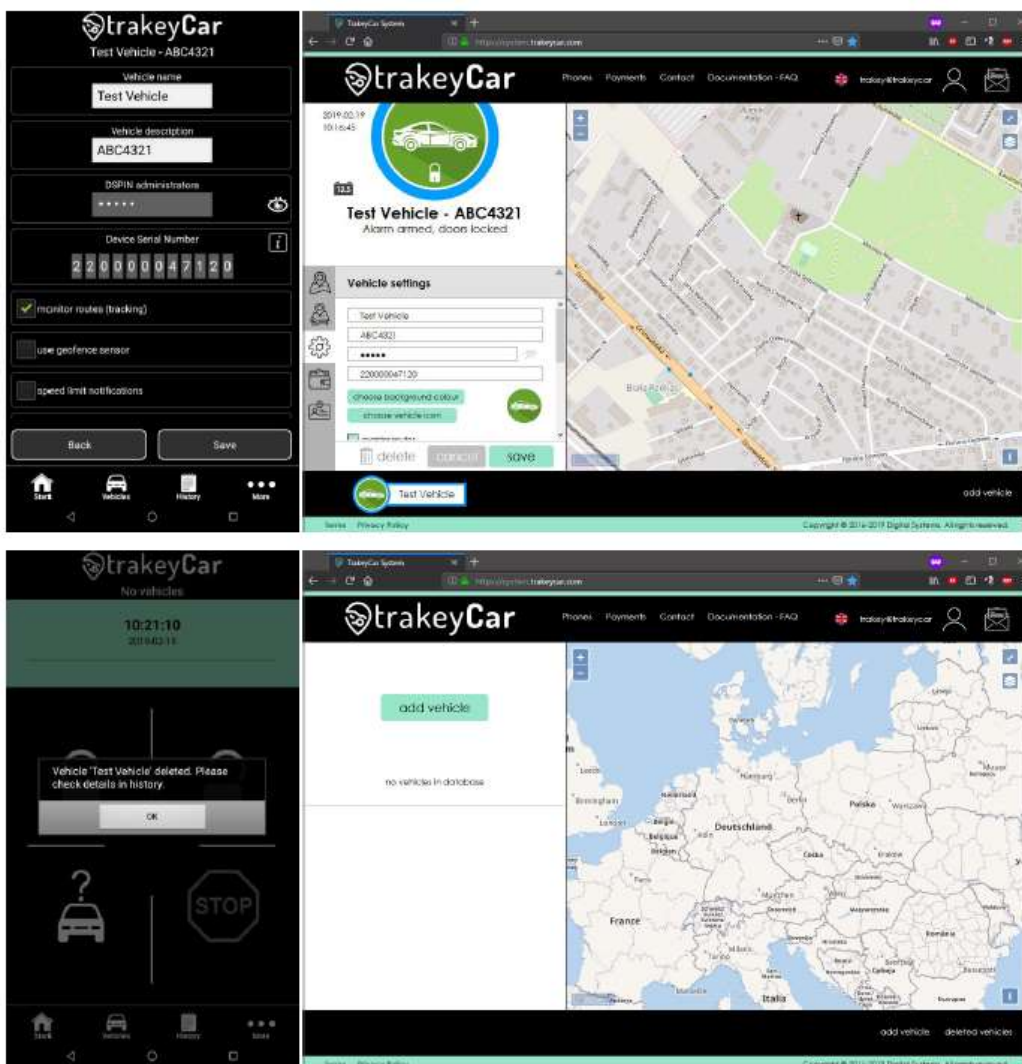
trakeyCar
Test Vehicle - ABC4321
Vehicle name
Test Vehicle
Vehicle description
ABC4321
DSPIN administrators
•••••
Device Serial Number
220000047120
monitor routes (tracking)
use geofence sensor
speed limit notifications
Back
Save
Start
Vehicles
History
More

TrakeyCar System
https://system.trakeycar.com
trakeyCar
Phones Payments Contact Documentation - FAQ
trakey@trakeycar
2019.02.19
10:16:45
Test Vehicle - ABC4321
Alarm armed, doors locked
Vehicle settings
Test Vehicle
ABC4321
•••••
220000047120
choose background colour
choose vehicle icon
delete
cancel
save
Test Vehicle
add vehicle
Terms Privacy Policy
Copyright © 2016-2019 Digital Systems. All rights reserved.

trakeyCar
No vehicles
10:21:10
2019.02.19
Vehicle 'Test Vehicle' deleted. Please check details in history.
OK
STOP
Start
Vehicles
History
More

TrakeyCar System
https://system.trakeycar.com
trakeyCar
Phones Payments Contact Documentation - FAQ
trakey@trakeycar
add vehicle
no vehicles in database
Deutschland
Polska
France
Italia
add vehicle
deleted vehicles
Terms Privacy Policy